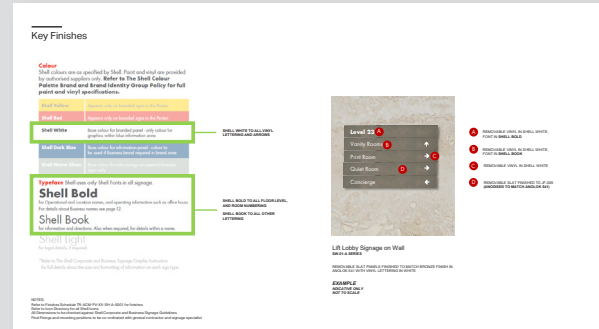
Key Finishes

Colour
Shell colours are as specified by Shell. Paint and vinyl are provided by authorised suppliers only. Refer to The Shell Colour Palette Brand and Brand Identity Group Policy for full paint and vinyl specifications.

Shell Yellow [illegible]

Shell Red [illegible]

Shell White Base colour for branded panel - only colour for graphics within blue information zone.

Shell Dark Blue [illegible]

Shell Warm Blue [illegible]

Typefaces Shell uses only Shell Fonts in all signage.

Shell Bold
for Operational and routine content, and operating information such as office hours. For details about Business names see page 12

Shell Book
for information and directions. Also when required, for details within a name.

Shell Light
for legal details if required

*Refer to The Shell Corporate and Business Signage Graphic Instruction for full details about the size and formatting of information on each sign type.

SHELL WHITE TO ALL VINYL LETTERING AND ARROWS

SHELL BOLD TO ALL FLOOR LEVEL, AND ROOM NUMBERING
SHELL BOOK TO ALL OTHER LETTERING

Level 23 A
Vanity Room B
Print Room C
Quiet Room D
Concierge

A REMOVABLE VINYL IN SHELL WHITE, FONT IN SHELL BOLD
B REMOVABLE VINYL IN SHELL WHITE, FONT IN SHELL BOOK
C REMOVABLE VINYL IN SHELL WHITE
D REMOVABLE SLAT FINISHED IN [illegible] (ANODISED TO MATCH ANOLOK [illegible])

Lift Lobby Signage on Wall
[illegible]

REMOVABLE SLAT PANELS FINISHED TO MATCH BRONZE FINISH IN ANOLOK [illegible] WITH VINYL LETTERING IN WHITE

EXAMPLE
INDICATIVE ONLY
NOT TO SCALE

NOTES:
Refer to Finishes Schedule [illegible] for finishes.
Refer to Icon Directory for all Shell Icons.
All Dimensions to be checked against Shell Corporate and Business Signage Guidelines.
Final Fixings and mounting positions to be co-ordinated with general contractor and signage specialist